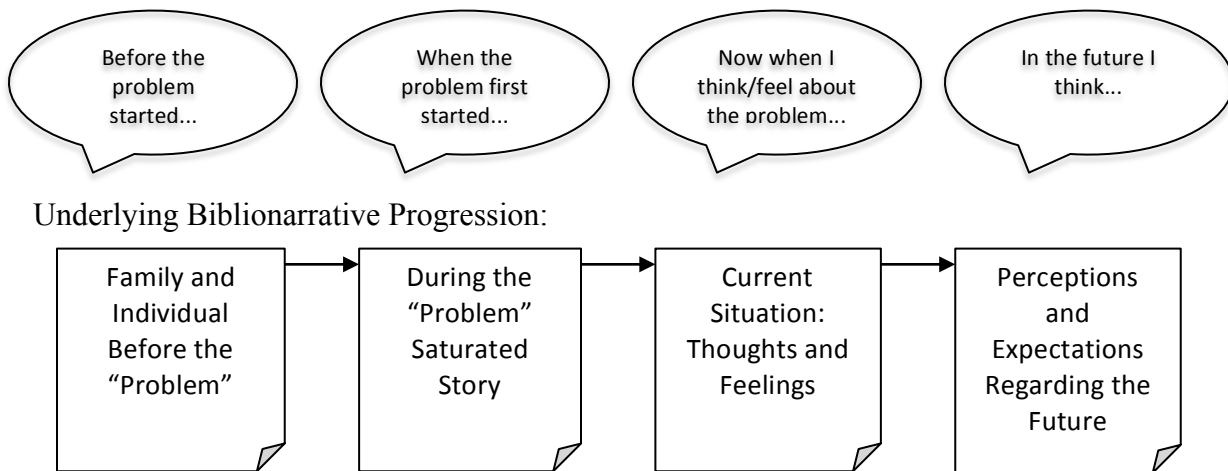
Before the problem started...

When the problem first started...

Now when I think/feel about the problem...

In the future I think...

Underlying Biblionarrative Progression:

Family and Individual Before the "Problem"

During the "Problem" Saturated Story

Current Situation: Thoughts and Feelings

Perceptions and Expectations Regarding the Future